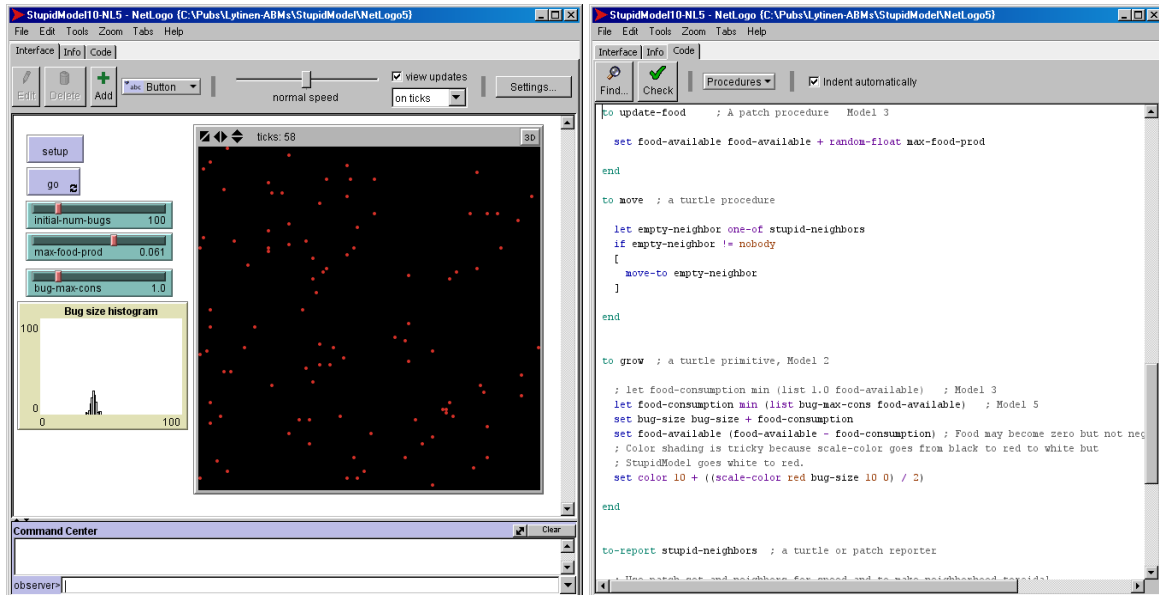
StupidModel10-NL5 - NetLogo {C:\Pubs\Lytinen-ABMs\StupidModel\NetLogo5}

File Edit Tools Zoom Tabs Help

Interface Info Code

Edit Delete Add Button

normal speed

view updates

on ticks

Settings...

setup

go

initial-num-bugs 100

max-food-prod 0.061

bug-max-cons 1.0

Bug size histogram

100

0

0 100

ticks: 58

3D

Command Center

Clear

observer>

StupidModel10-NL5 - NetLogo {C:\Pubs\Lytinen-ABMs\StupidModel\NetLogo5}

File Edit Tools Zoom Tabs Help

Interface Info Code

Find... Check Procedures Indent automatically

to update-food ; A patch procedure Model 3

set food-available food-available + random-float max-food-prod

end

to move ; a turtle procedure

let empty-neighbor one-of stupid-neighbors
if empty-neighbor != nobody
[
move-to empty-neighbor
]

end

to grow ; a turtle primitive, Model 2

; let food-consumption min (list 1.0 food-available) ; Model 3
let food-consumption min (list bug-max-cons food-available) ; Model 5
set bug-size bug-size + food-consumption
set food-available (food-available - food-consumption) ; Food may become zero but not neg
; Color shading is tricky because scale-color goes from black to red to white but
; StupidModel goes white to red.
set color 10 + ((scale-color red bug-size 10 0) / 2)

end

to-report stupid-neighbors ; a turtle or patch reporter

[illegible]